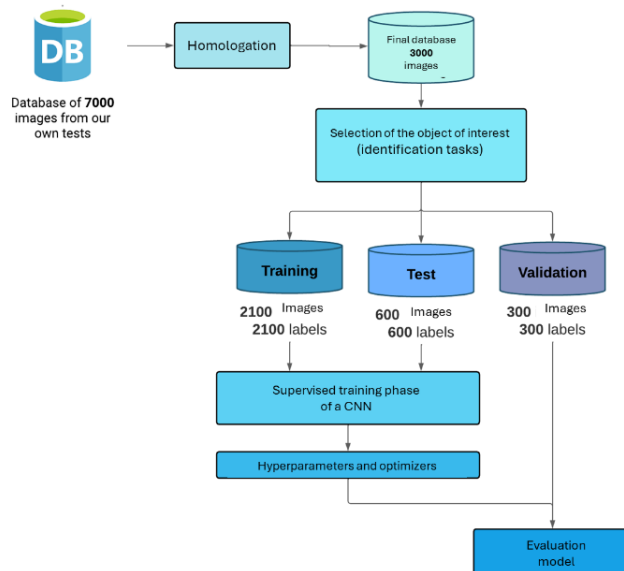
DB

Database of 7000 images from our own tests

Homologation

Final database 3000 images

Selection of the object of interest (identification tasks)

Training

2100 Images
2100 labels

Test

600 Images
600 labels

Validation

300 Images
300 labels

Supervised training phase of a CNN

Hyperparameters and optimizers

Evaluation model